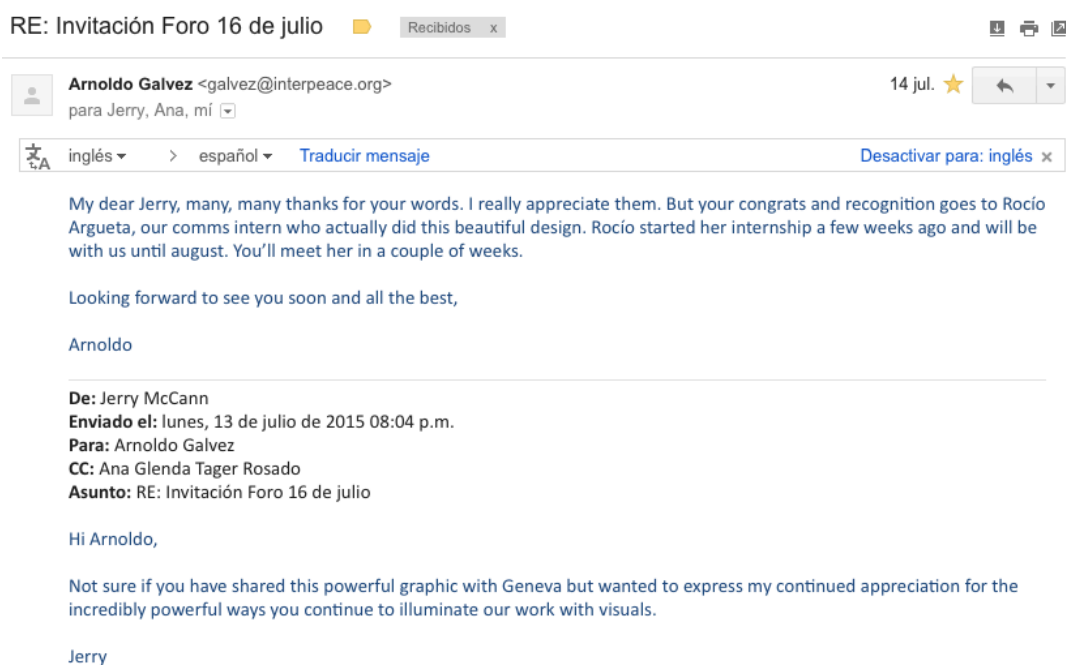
RE: Invitación Foro 16 de julio Recibidos x

Arnoldo Galvez <galvez@interpeace.org>
para Jerry, Ana, mí

14 jul.

inglés > español Traducir mensaje Desactivar para: inglés ×

My dear Jerry, many, many thanks for your words. I really appreciate them. But your congrats and recognition goes to Rocío Argueta, our comms intern who actually did this beautiful design. Rocío started her internship a few weeks ago and will be with us until august. You'll meet her in a couple of weeks.

Looking forward to see you soon and all the best,

Arnoldo

De: Jerry McCann
Enviado el: lunes, 13 de julio de 2015 08:04 p.m.
Para: Arnoldo Galvez
CC: Ana Glenda Tager Rosado
Asunto: RE: Invitación Foro 16 de julio

Hi Arnoldo,

Not sure if you have shared this powerful graphic with Geneva but wanted to express my continued appreciation for the incredibly powerful ways you continue to illuminate our work with visuals.

Jerry